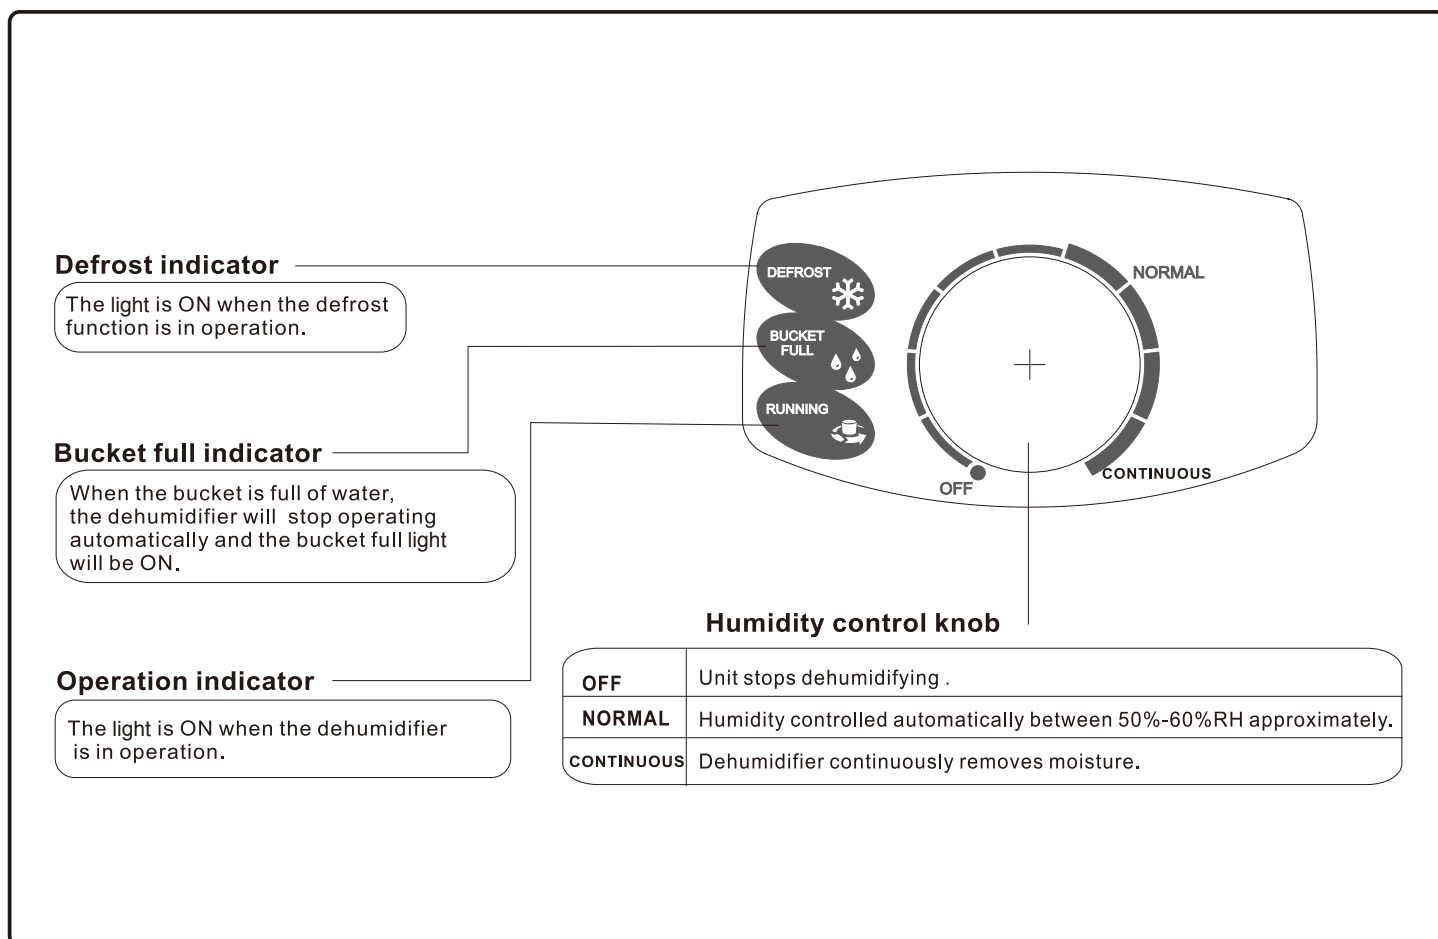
Defrost indicator

The light is ON when the defrost function is in operation.

Bucket full indicator

When the bucket is full of water, the dehumidifier will stop operating automatically and the bucket full light will be ON.

Operation indicator

The light is ON when the dehumidifier is in operation.

DEFROST

BUCKET FULL

RUNNING

NORMAL

OFF

CONTINUOUS

Humidity control knob

| OFF | Unit stops dehumidifying . |
|---|---|
| NORMAL | Humidity controlled automatically between 50%-60%RH approximately. |
| CONTINUOUS | Dehumidifier continuously removes moisture. |